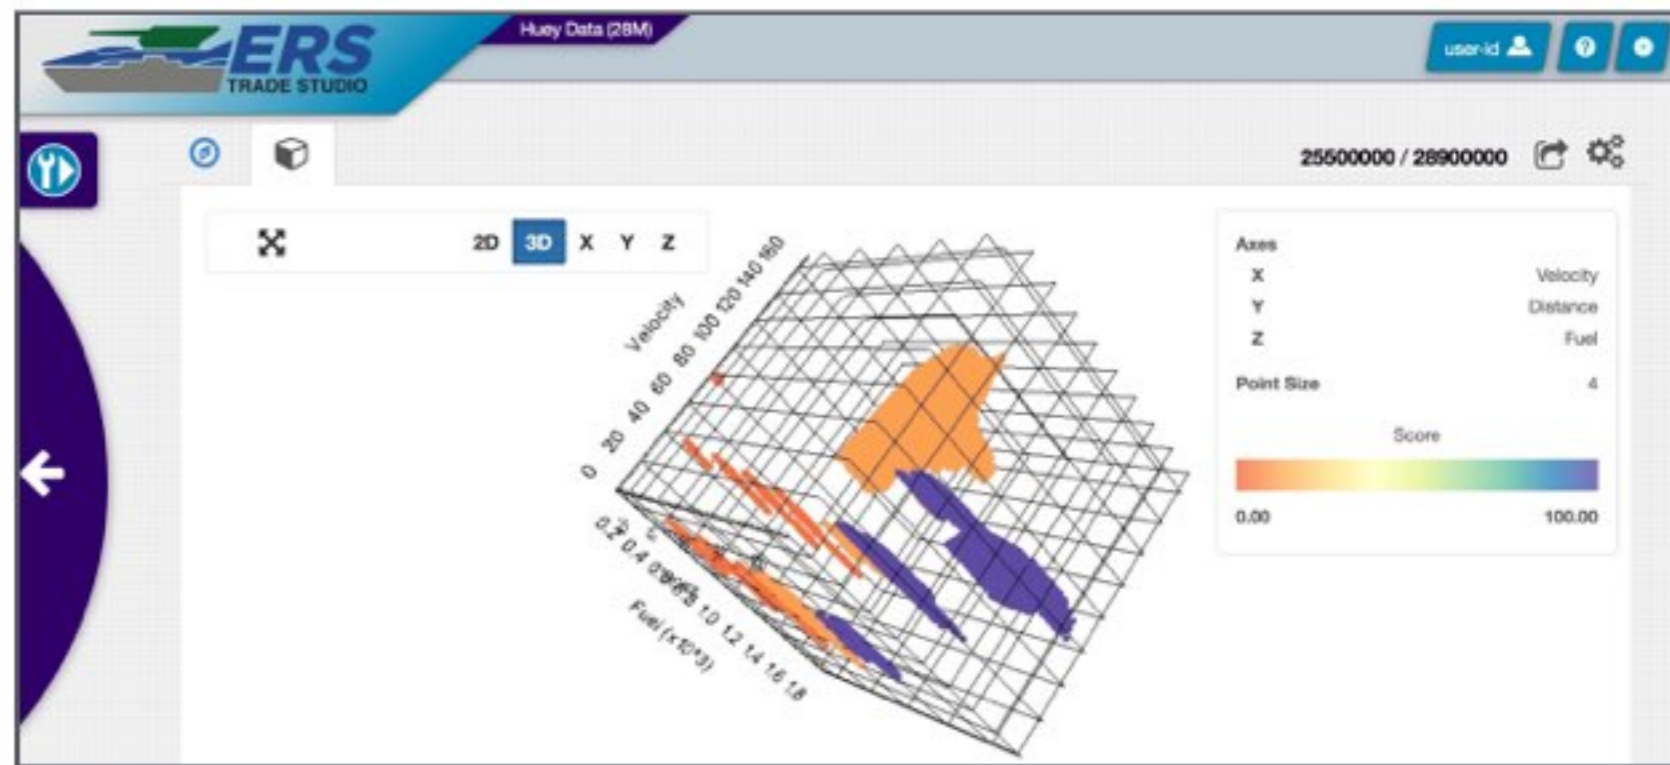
ERS
TRADE STUDIO

Huey Data (28M)

user-id

25500000 / 28900000

2D 3D X Y Z

Velocity
0 20 40 60 80 100 120 140 160

0.2 0.4 0.6 0.8 1.0 1.2 1.4 1.6 1.8
Fuel (x10^3)

Axes
X Velocity
Y Distance
Z Fuel
Point Size 4

Score
0.00 100.00